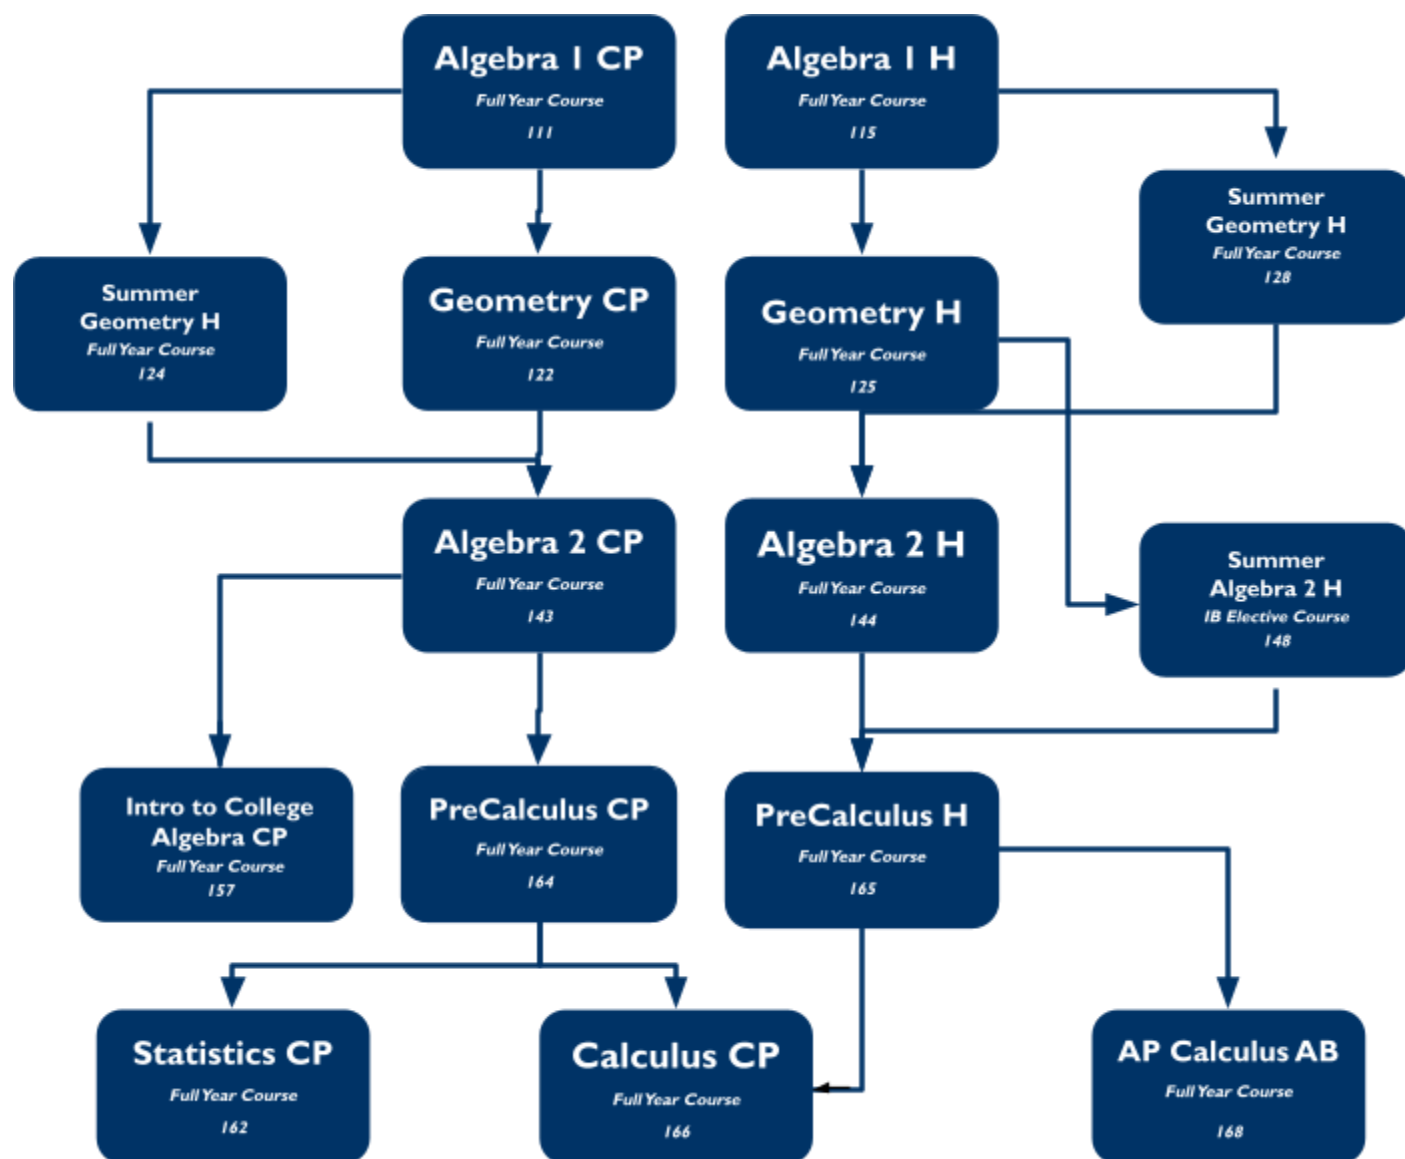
Algebra I CP
Full Year Course
111

Algebra I H
Full Year Course
115

Summer Geometry H
Full Year Course
128

Summer Geometry H
Full Year Course
124

Geometry CP
Full Year Course
122

Geometry H
Full Year Course
125

Algebra 2 CP
Full Year Course
143

Algebra 2 H
Full Year Course
144

Summer Algebra 2 H
IB Elective Course
148

Intro to College Algebra CP
Full Year Course
157

PreCalculus CP
Full Year Course
164

PreCalculus H
Full Year Course
165

Statistics CP
Full Year Course
162

Calculus CP
Full Year Course
166

AP Calculus AB
Full Year Course
168